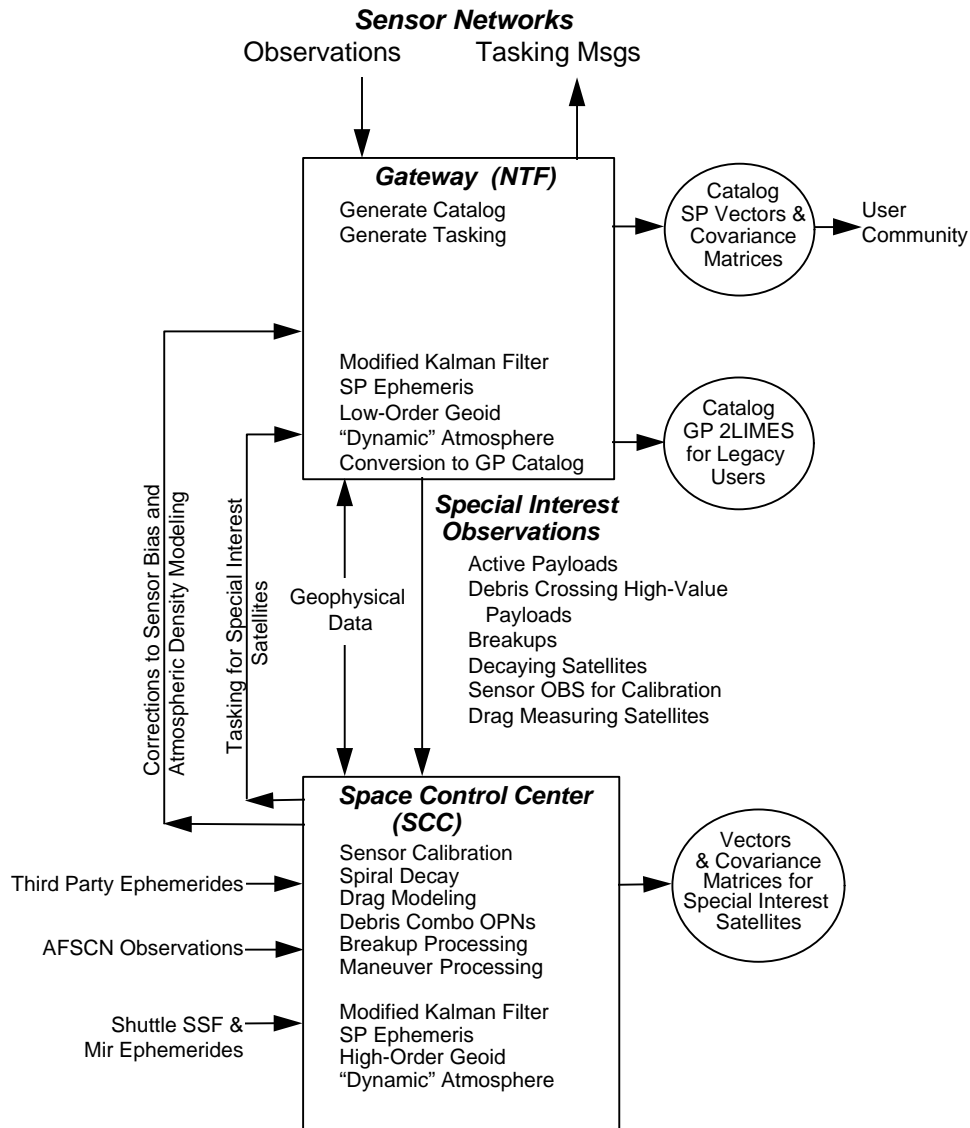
***Sensor Networks***

Observations

Tasking Msgs

***Gateway (NTF)***

Generate Catalog
Generate Tasking

Catalog SP Vectors & Covariance Matrices

User Community

Modified Kalman Filter
SP Ephemeris
Low-Order Geoid
"Dynamic" Atmosphere
Conversion to GP Catalog

Catalog GP 2LIMES for Legacy Users

Corrections to Sensor Bias and Atmospheric Density Modeling

Tasking for Special Interest Satellites

Geophysical Data

***Special Interest Observations***

Active Payloads
Debris Crossing High-Value Payloads
Breakups
Decaying Satellites
Sensor OBS for Calibration
Drag Measuring Satellites

***Space Control Center (SCC)***

Sensor Calibration
Spiral Decay
Drag Modeling
Debris Combo OPNs
Breakup Processing
Maneuver Processing

Modified Kalman Filter
SP Ephemeris
High-Order Geoid
"Dynamic" Atmosphere

Third Party Ephemerides

AFSCN Observations

Shuttle SSF & Mir Ephemerides

Vectors & Covariance Matrices for Special Interest Satellites